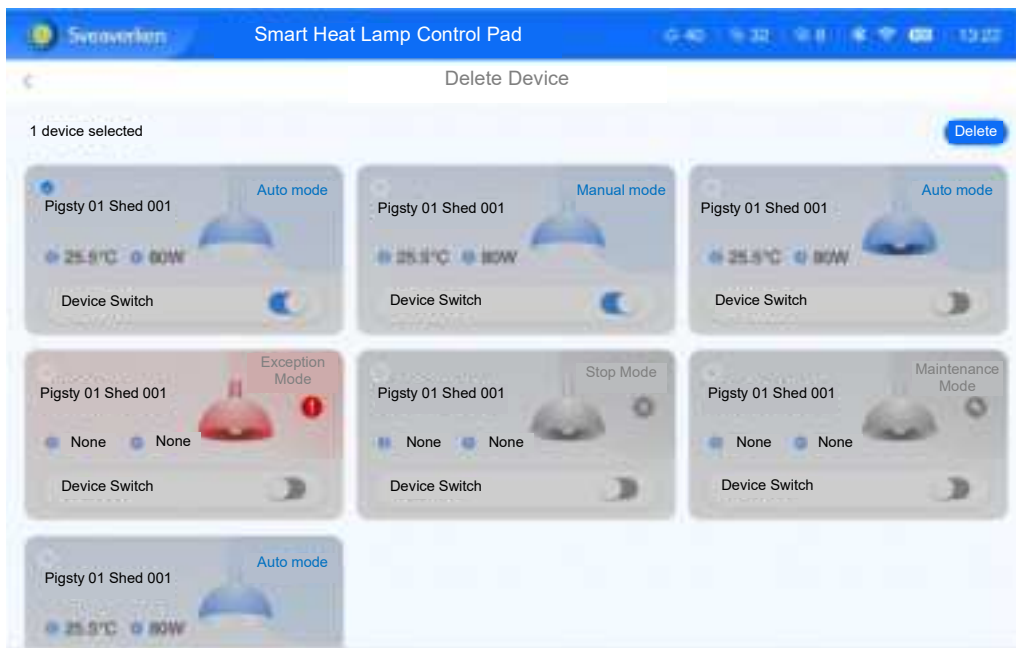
Swaverken Smart Heat Lamp Control Pad 40 32 8 13:22

<

Delete Device

1 device selected

Delete

Pigsty 01 Shed 001
Auto mode
25.5°C 80W
Device Switch

Pigsty 01 Shed 001
Manual mode
25.5°C 80W
Device Switch

Pigsty 01 Shed 001
Auto mode
25.5°C 80W
Device Switch

Pigsty 01 Shed 001
Exception Mode
None None
Device Switch

Pigsty 01 Shed 001
Stop Mode
None None
Device Switch

Pigsty 01 Shed 001
Maintenance Mode
None None
Device Switch

Pigsty 01 Shed 001
Auto mode
25.5°C 80W